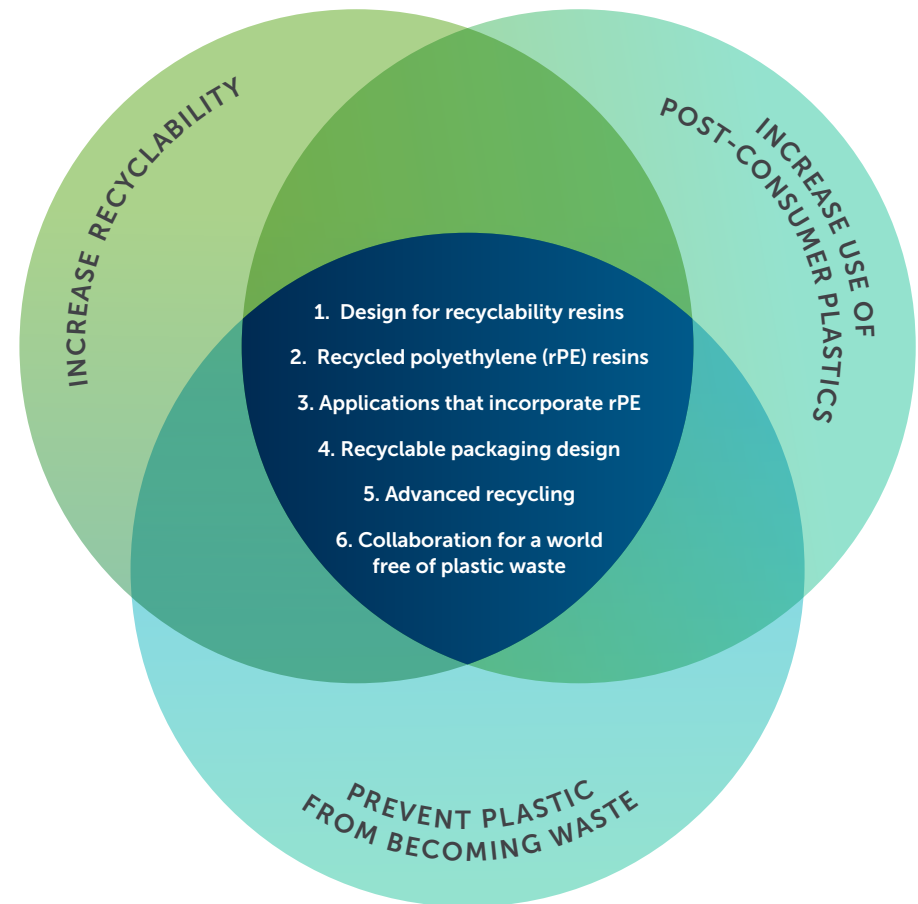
INCREASE RECYCLABILITY

INCREASE USE OF POST-CONSUMER PLASTICS

1. Design for recyclability resins

2. Recycled polyethylene (rPE) resins

3. Applications that incorporate rPE

4. Recyclable packaging design

5. Advanced recycling

6. Collaboration for a world free of plastic waste

PREVENT PLASTIC FROM BECOMING WASTE